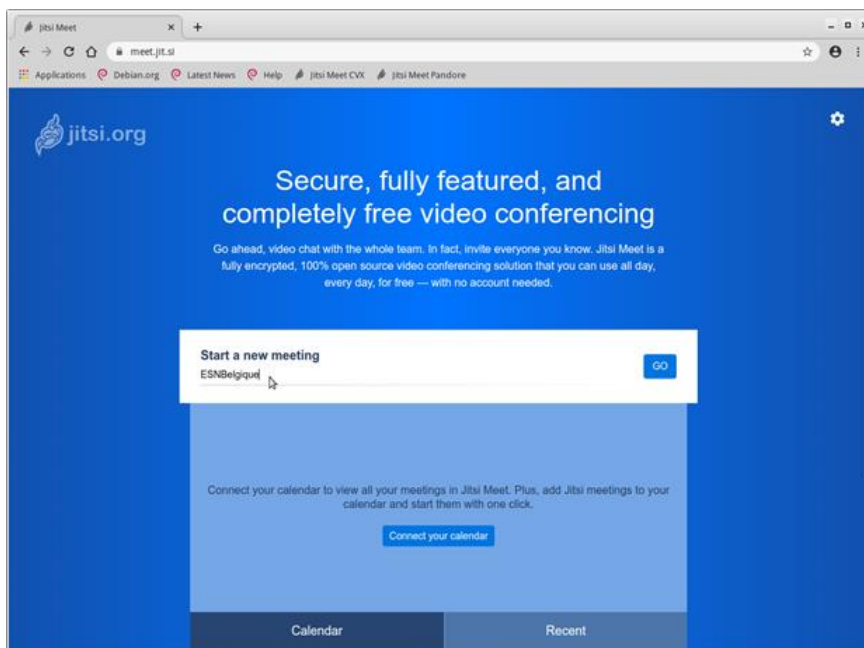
Jitsi Meet ×  +

meet.jit.si

Applications  Debian.org  Latest News  Help  Jitsi Meet CVX  Jitsi Meet Pandore

jitsi.org

Secure, fully featured, and completely free video conferencing

Go ahead, video chat with the whole team. In fact, invite everyone you know. Jitsi Meet is a fully encrypted, 100% open source video conferencing solution that you can use all day, every day, for free — with no account needed.

Start a new meeting

ESNBelgique

GO

Connect your calendar to view all your meetings in Jitsi Meet. Plus, add Jitsi meetings to your calendar and start them with one click.

Connect your calendar

Calendar

Recent